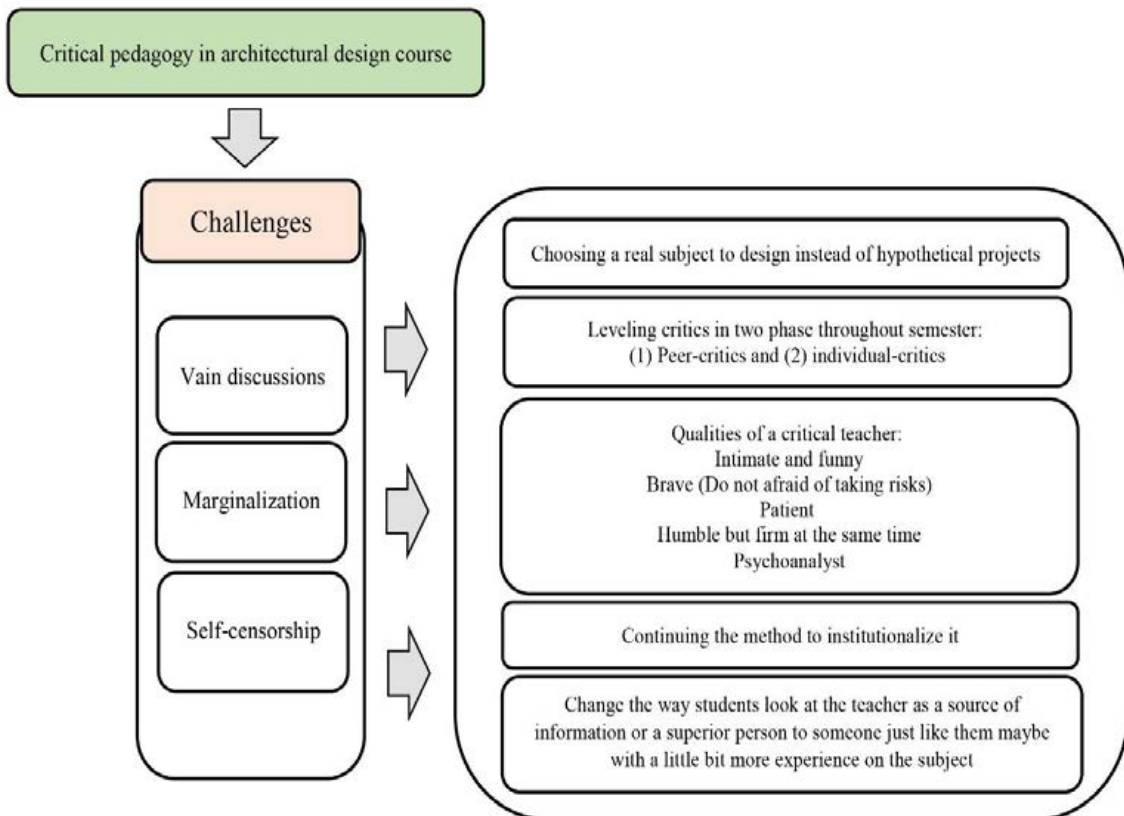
Critical pedagogy in architectural design course

Challenges

Vain discussions

Marginalization

Self-censorship

Choosing a real subject to design instead of hypothetical projects

Leveling critics in two phase throughout semester:
(1) Peer-critics and (2) individual-critics

Qualities of a critical teacher:
Intimate and funny
Brave (Do not afraid of taking risks)
Patient
Humble but firm at the same time
Psychoanalyst

Continuing the method to institutionalize it

Change the way students look at the teacher as a source of information or a superior person to someone just like them maybe with a little bit more experience on the subject